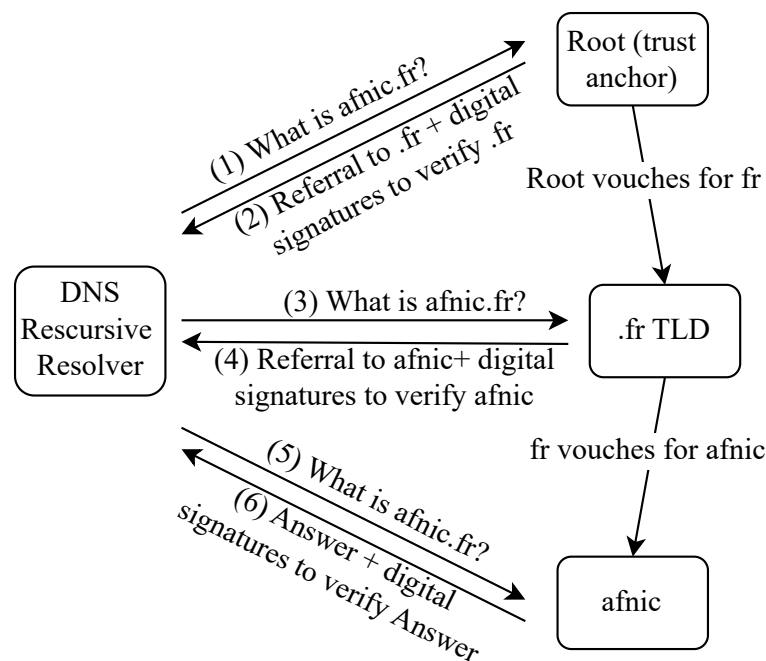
Root (trust anchor)

(1) What is afnic.fr?

(2) Referral to .fr + digital signatures to verify .fr

Root vouches for fr

DNS Rescursive Resolver

(3) What is afnic.fr?

.fr TLD

(4) Referral to afnic+ digital signatures to verify afnic

fr vouches for afnic

(5) What is afnic.fr?

(6) Answer + digital signatures to verify Answer

afnic